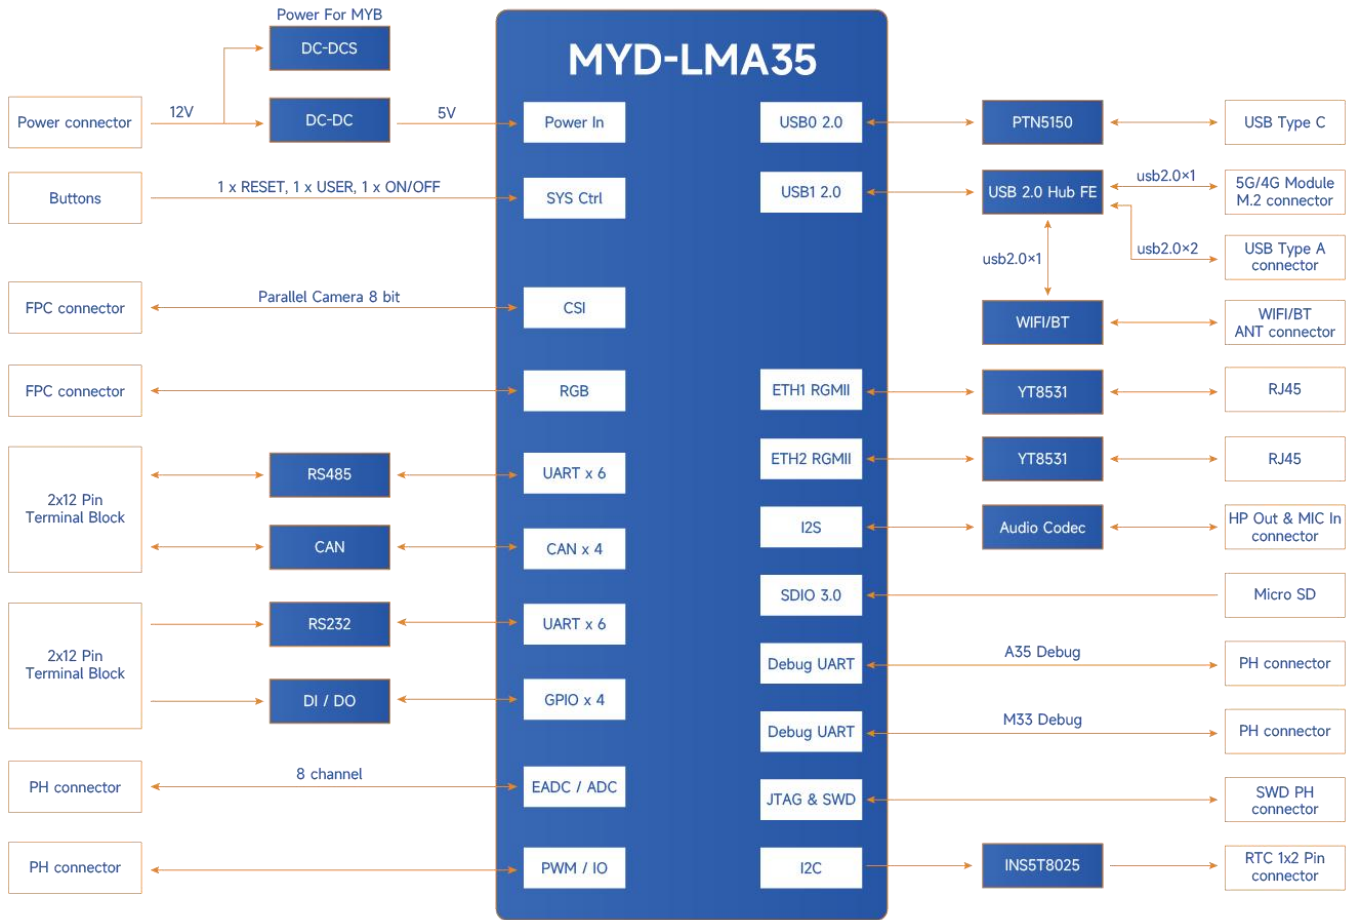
Power For MYB

DC-DCS

MYD-LMA35

Power connector

12V

DC-DC

5V

Power In

USB0 2.0

PTN5150

USB Type C

Buttons

1 x RESET, 1 x USER, 1 x ON/OFF

SYS Ctrl

USB1 2.0

USB 2.0 Hub FE

usb2.0×1

5G/4G Module M.2 connector

usb2.0×2

USB Type A connector

usb2.0×1

FPC connector

Parallel Camera 8 bit

CSI

WIFI/BT

WIFI/BT ANT connector

FPC connector

RGB

ETH1 RGMII

YT8531

RJ45

ETH2 RGMII

YT8531

RJ45

2x12 Pin Terminal Block

RS485

UART x 6

I2S

Audio Codec

HP Out & MIC In connector

CAN

CAN x 4

SDIO 3.0

Micro SD

2x12 Pin Terminal Block

RS232

UART x 6

Debug UART

A35 Debug

PH connector

DI / DO

GPIO x 4

Debug UART

M33 Debug

PH connector

PH connector

8 channel

EADC / ADC

JTAG & SWD

SWD PH connector

PH connector

PWM / IO

I2C

INS5T8025

RTC 1x2 Pin connector